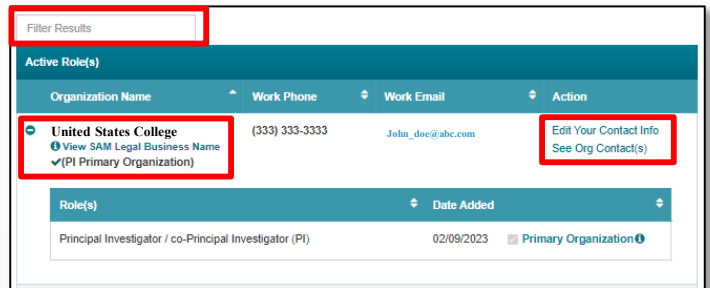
Filter Results

Active Role(s)

| Organization Name | Work Phone | Work Email | Action |
|---|---|---|---|
| United States College<br>View SAM Legal Business Name<br>✔(PI Primary Organization) | (333) 333-3333 | John_doe@abc.com | Edit Your Contact Info<br>See Org Contact(s) |

| Role(s) | Date Added |
|---|---|
| Principal Investigator / co-Principal Investigator (PI) | 02/09/2023 Primary Organization |